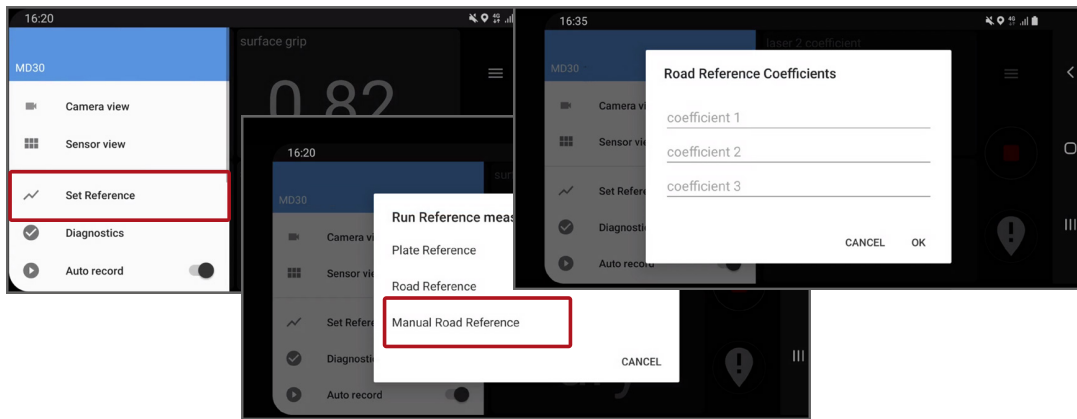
16:20

MD30

Camera view

Sensor view

Set Reference

Diagnostics

Auto record

surface grip

0.82

16:20

MD30

Camera vi

Sensor vie

Set Refer

Diagnostic

Auto record

Run Reference meas

Plate Reference

Road Reference

Manual Road Reference

CANCEL

16:35

MD30

Camera vi

Sensor vi

Set Refer

Diagnosti

Auto record

Road Reference Coefficients

coefficient 1

coefficient 2

coefficient 3

CANCEL OK